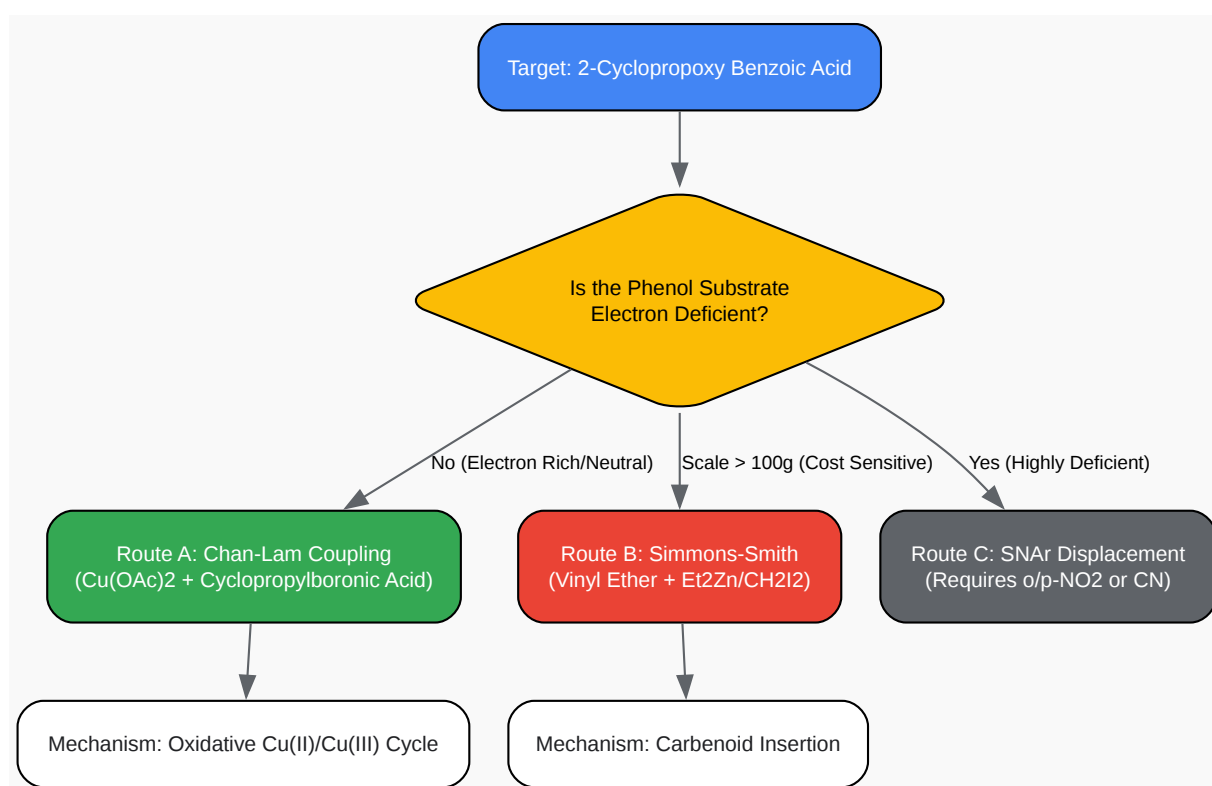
Target: 2-Cyclopropoxy Benzoic Acid

Is the Phenol Substrate Electron Deficient?

No (Electron Rich/Neutral)

Scale > 100g (Cost Sensitive)

Yes (Highly Deficient)

Route A: Chan-Lam Coupling (Cu(OAc)2 + Cyclopropylboronic Acid)

Route B: Simmons-Smith (Vinyl Ether + Et2Zn/CH2I2)

Route C: SNAr Displacement (Requires o/p-NO2 or CN)

Mechanism: Oxidative Cu(II)/Cu(III) Cycle

Mechanism: Carbenoid Insertion